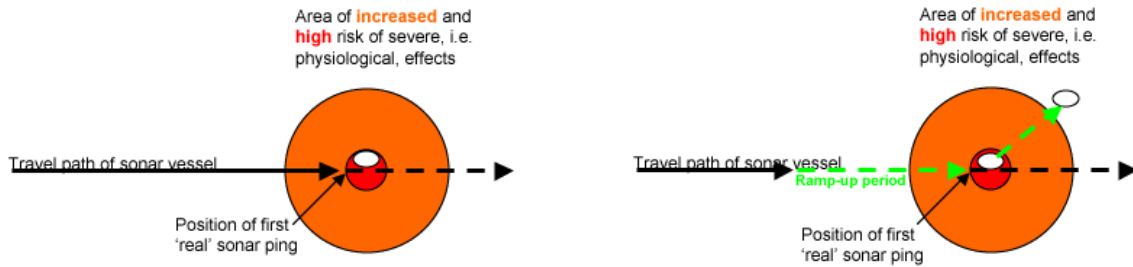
Area of increased and high risk of severe, i.e. physiological, effects

Travel path of sonar vessel

Position of first 'real' sonar ping

Area of increased and high risk of severe, i.e. physiological, effects

Travel path of sonar vessel

Ramp-up period

Position of first 'real' sonar ping